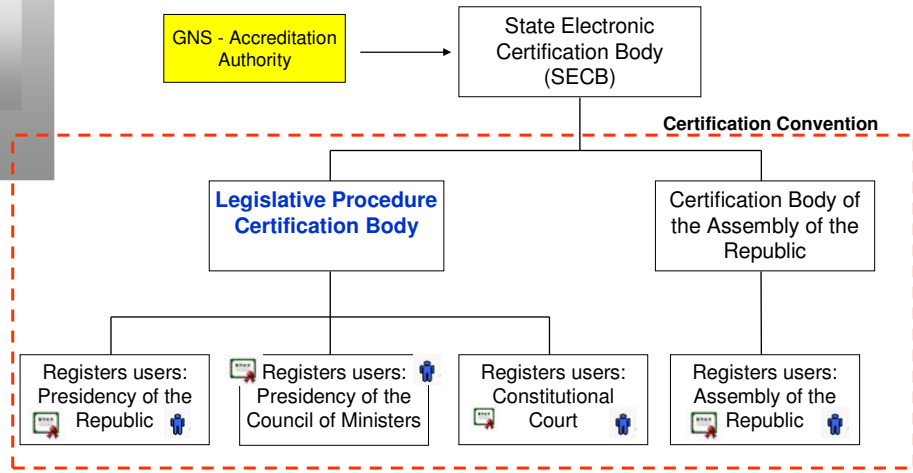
GNS - Accreditation Authority

State Electronic Certification Body (SECB)

Certification Convention

Legislative Procedure Certification Body

Certification Body of the Assembly of the Republic

Registers users: Presidency of the Republic

Registers users: Presidency of the Council of Ministers

Registers users: Constitutional Court

Registers users: Assembly of the Republic